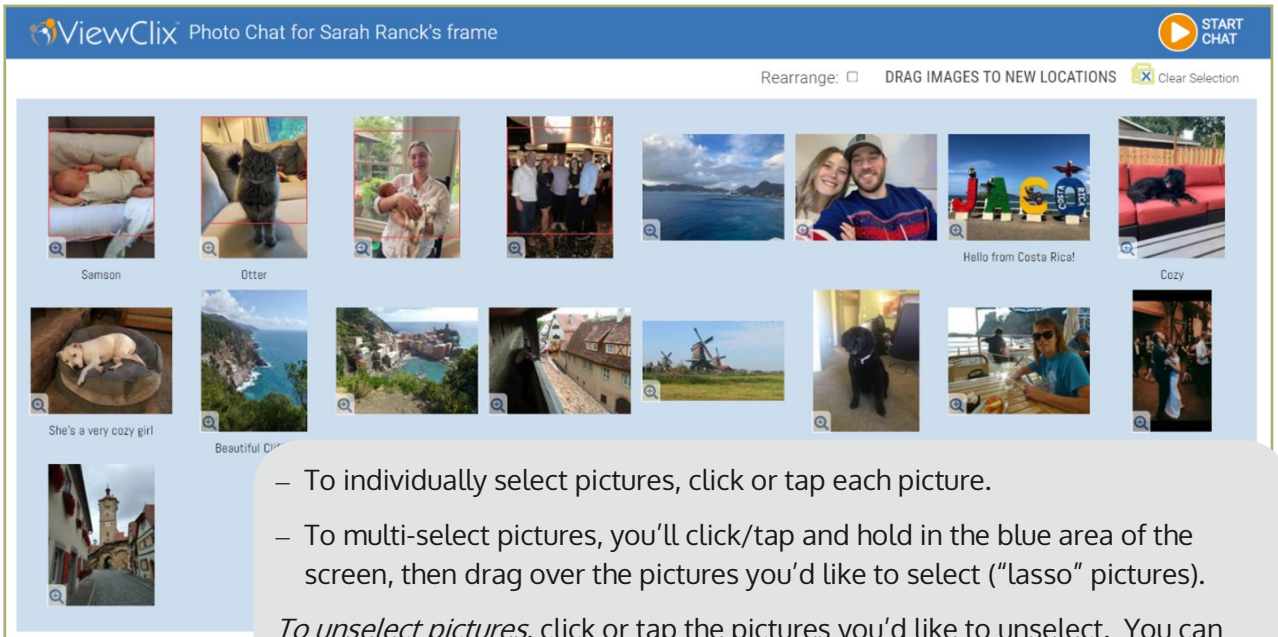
ViewClix Photo Chat for Sarah Ranck's frame

START CHAT

Rearrange: ☐ DRAG IMAGES TO NEW LOCATIONS Clear Selection

Samson

Otter

JACO COSTA RICA

Hello from Costa Rica!

Cozy

She's a very cozy girl

Beautiful Cli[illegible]

– To individually select pictures, click or tap each picture.

– To multi-select pictures, you'll click/tap and hold in the blue area of the screen, then drag over the pictures you'd like to select ("lasso" pictures).

*To unselect pictures*, click or tap the pictures you'd like to unselect. You can